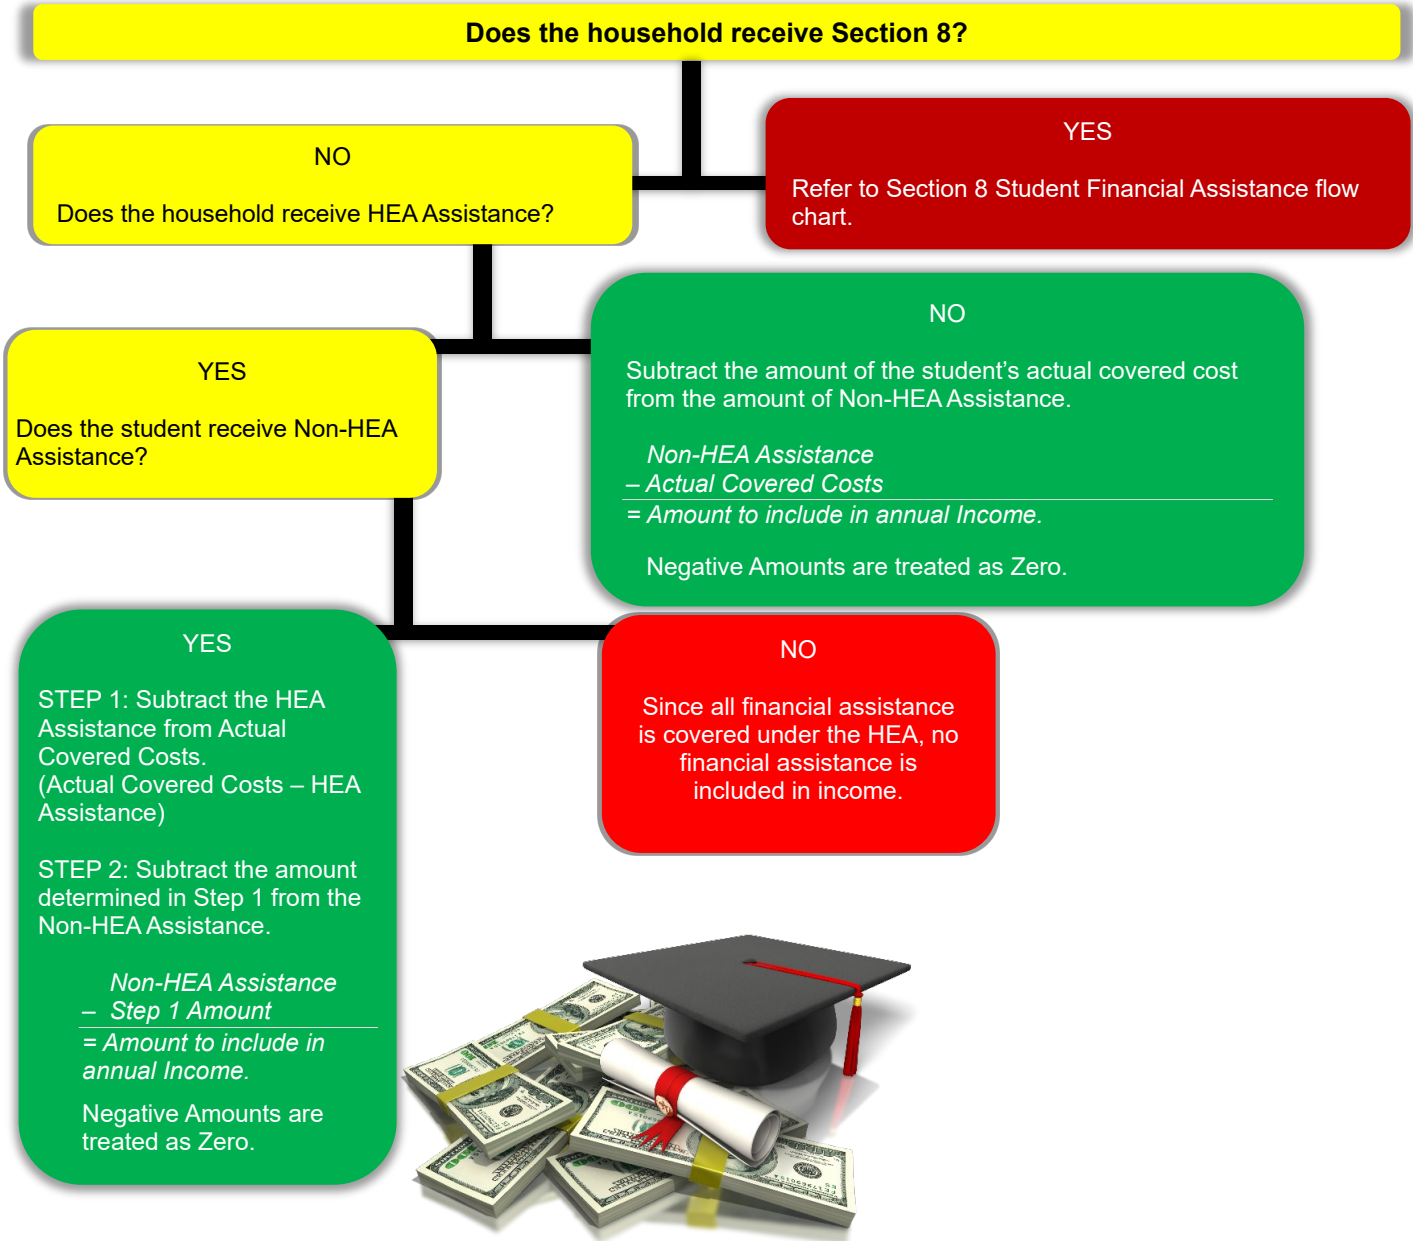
Does the household receive Section 8?

NO

Does the household receive HEA Assistance?

YES

Refer to Section 8 Student Financial Assistance flow chart.

YES

Does the student receive Non-HEA Assistance?

NO

Subtract the amount of the student's actual covered cost from the amount of Non-HEA Assistance.

Non-HEA Assistance
– Actual Covered Costs
= Amount to include in annual Income.

Negative Amounts are treated as Zero.

YES

STEP 1: Subtract the HEA Assistance from Actual Covered Costs. (Actual Covered Costs – HEA Assistance)

STEP 2: Subtract the amount determined in Step 1 from the Non-HEA Assistance.

Non-HEA Assistance
– Step 1 Amount
= Amount to include in annual Income.

Negative Amounts are treated as Zero.

NO

Since all financial assistance is covered under the HEA, no financial assistance is included in income.